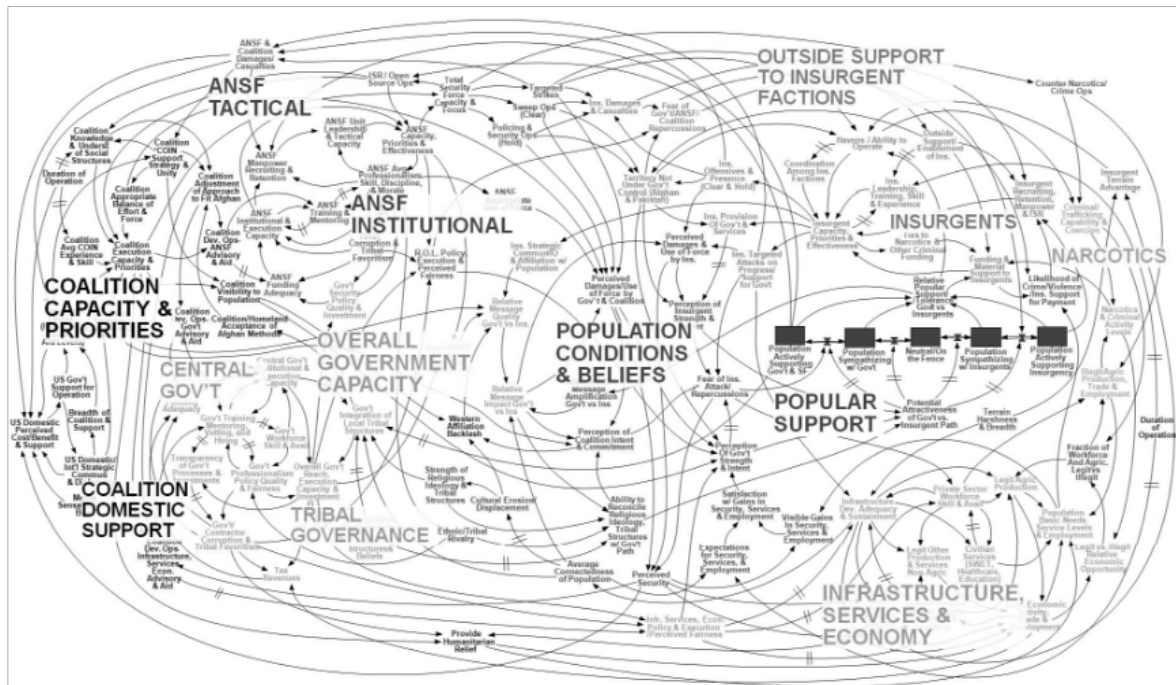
ANSF TACTICAL

OUTSIDE SUPPORT TO INSURGENT FACTIONS

ANSF INSTITUTIONAL

INSURGENTS

NARCOTICS

COALITION CAPACITY & PRIORITIES

POPULATION CONDITIONS & BELIEFS

OVERALL GOVERNMENT CAPACITY

CENTRAL GOV'T

POPULAR SUPPORT

COALITION DOMESTIC SUPPORT

TRIBAL GOVERNANCE

INFRASTRUCTURE, SERVICES & ECONOMY

ANSF & Coalition Damages/ Casualties

ISR/ Open Source Ops

Total Security Force Capacity & Focus

Targeted Strikes

Sweep Ops (Clear)

Ins. Damages & Casualties

Fear of Gov't/ANSF/ Coalition Repercussions

Counter Narcotics/ Crime Ops

Policing & Security Ops (Hold)

ANSF Unit Leadership & Tactical Capacity

ANSF Capacity, Priorities & Effectiveness

Coalition Knowledge & Underst. of Social Structures

Coalition COIN Support Strategy & Unity

ANSF Manpower Recruiting & Retention

Havens / Ability to Operate

Outside Support/ Exploitation of Ins.

Coordination Among Ins. Factions

Insurgent Terrain Advantage

Duration of Operation

Coalition Appropriate Balance of Effort & Force

Coalition Adjustment of Approach to Fit Afghan

ANSF Avg Professionalism, Skill, Discipline, & Morale

Territory Not Under Gov't Control (Afghan & Pakistan)

Ins. Offensives & Presence (Clear & Hold)

Ins. Leadership, Training, Skill & Experience

Insurgent Recruiting, Retention, Manpower & Skill

Criminal Trafficking Capability & Coercion

ANSF Training & Mentoring

ANSF Institutional & Execution Capacity

Coalition Avg COIN Experience & Skill

Coalition Execution Capacity & Priorities

Coalition Dev. Ops- ANSF Advisory & Aid

Corruption & Tribal Favoritism

Ins. Provision of Gov't & Services

Insurgent Capacity, Priorities & Effectiveness

Ties to Narcotics & Other Criminal Funding

R.O.L. Policy Execution & Perceived Fairness

Ins. Strategic Comms/IO & Affiliation w/ Population

Perceived Damages & Use of Force by Ins.

Ins. Targeted Attacks on Progress/ Support for Gov't

Funding & Material Support to Insurgents

Likelihood of Crime/Violence Ins. Support for Payment

ANSF Funding Adequacy

Coalition Visibility to Population

Gov't Security Policy Quality & Investment

Perceived Damages/Use of Force by Gov't & Coalition

Perception of Insurgent Strength & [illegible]

Relative Popular Support/ Tolerance Gov't vs Insurgents

Narcotics & Criminal Activity Levels

Coalition/Homeland Acceptance of Afghan Methods

Coalition Dev. Ops- Gov't Advisory & Aid

Relative Message Quality Gov't vs Ins.

Population Actively Supporting Gov't & SF

Population Sympathizing w/ Gov't

Neutral/On the Fence

Population Sympathizing w/ Insurgents

Population Actively Supporting Insurgency

US Gov't Support for Operation

Central Gov't Institutional & Execution Capacity

Relative Message Impact Gov't vs Ins

Message Amplification Gov't vs Ins

Fear of Ins. Attack/ Repercussions

Potential Attractiveness of Gov't vs Insurgent Path

Terrain Harshness & Breadth

Illegit Agric. Production, Trade & Employment

Breadth of Coalition & Support

Gov't Training Mentoring, Vetting, and Hiring

Gov't Workforce Skill & Avail.

Gov't Integration of Local Tribal Structures

Western Affiliation Backlash

Perception of Coalition Intent & Commitment

Perception of Gov't Strength & Intent

Duration of Operation

US Domestic Perceived Cost/Benefit & Support

US Domestic/ Int'l Strategic Comms & D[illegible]

Transparency of Gov't Processes & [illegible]

Gov't Professionalism Policy Quality & Fairness

Overall Gov't Reach, Execution Capacity & Investment

Strength of Religious Ideology & Tribal Structures

Cultural Erosion/ Displacement

Ability to Reconcile Religious Ideology, Tribal Structures w/ Gov't Path

Satisfaction w/ Gains in Security, Services & Employment

Visible Gains in Security, Services & Employment

Infrastructure Dev. Adequacy & Sustainment

Private Sector Workforce Skill & Avail.

Legit Agric. Production

Fraction of Workforce And Agric. Legit vs Illegit

Gov't Contractor Corruption & Tribal Favoritism

Coalition Dev. Ops- Infrastructure, Services, Econ. Advisory & Aid

Tax Revenues

Ethnic/Tribal Rivalry

Structures & Beliefs

Average Connectedness of Population

Expectations for Security, Services, & Employment

Legit Other Production & Services Non Agric.

Civilian Services (SWET, Healthcare, Education)

Population Basic Needs Service Levels & Employment

Legit vs. Illegit Relative Economic Opportunity

Perceived Security

Infr. Services, Econ. Policy & Execution /Perceived Fairness

Economic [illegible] Trade & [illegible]

Provide Humanitarian Relief